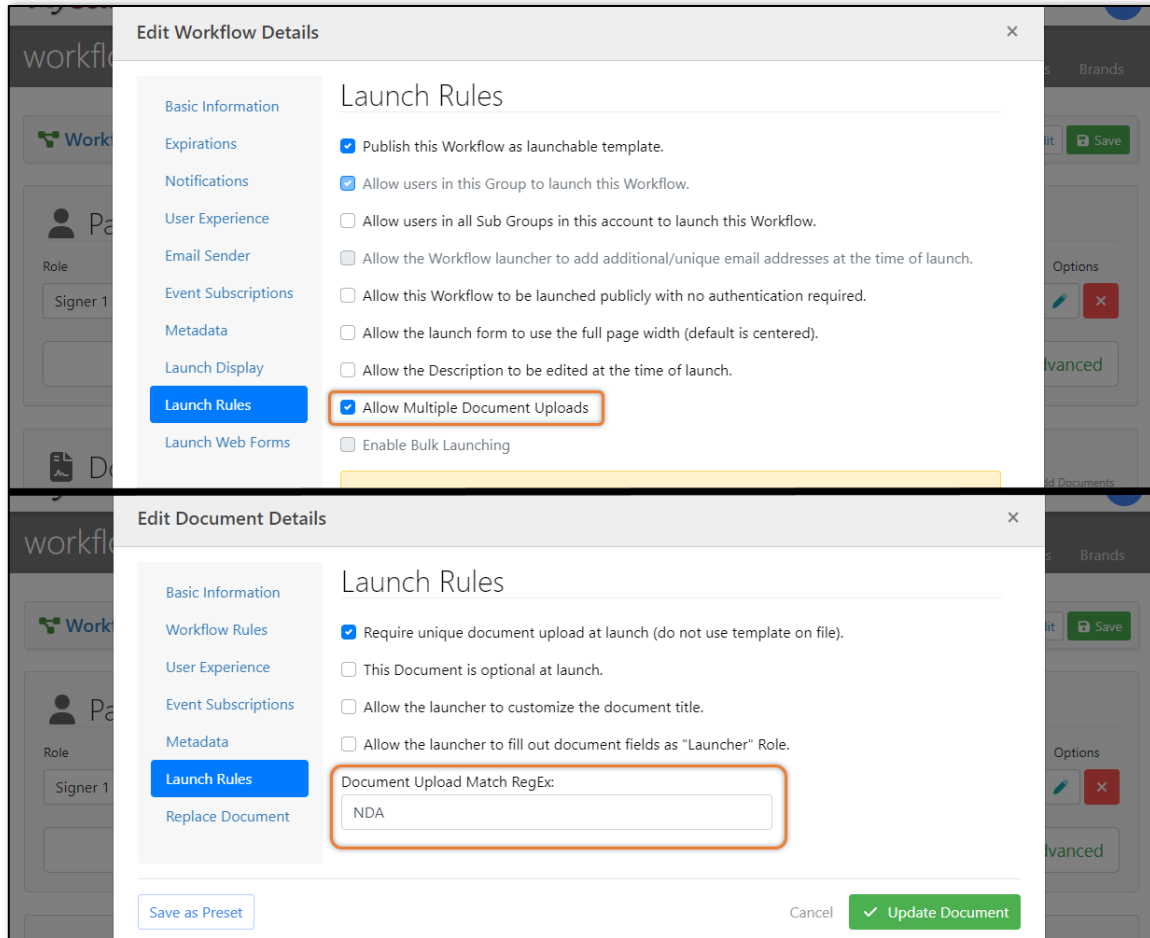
workfl

Brands

Workf

dit

Save

Pa

Role

Signer 1

Options

lvanced

D

ld Documents

Edit Workflow Details

×

Basic Information

Expirations

Notifications

User Experience

Email Sender

Event Subscriptions

Metadata

Launch Display

Launch Rules

Launch Web Forms

Launch Rules

Publish this Workflow as launchable template.

Allow users in this Group to launch this Workflow.

Allow users in all Sub Groups in this account to launch this Workflow.

Allow the Workflow launcher to add additional/unique email addresses at the time of launch.

Allow this Workflow to be launched publicly with no authentication required.

Allow the launch form to use the full page width (default is centered).

Allow the Description to be edited at the time of launch.

Allow Multiple Document Uploads

Enable Bulk Launching

workfl

Brands

Workf

dit

Save

Pa

Role

Signer 1

Options

lvanced

Edit Document Details

×

Basic Information

Workflow Rules

User Experience

Event Subscriptions

Metadata

Launch Rules

Replace Document

Launch Rules

Require unique document upload at launch (do not use template on file).

This Document is optional at launch.

Allow the launcher to customize the document title.

Allow the launcher to fill out document fields as "Launcher" Role.

Document Upload Match RegEx:

NDA

Save as Preset

Cancel

Update Document